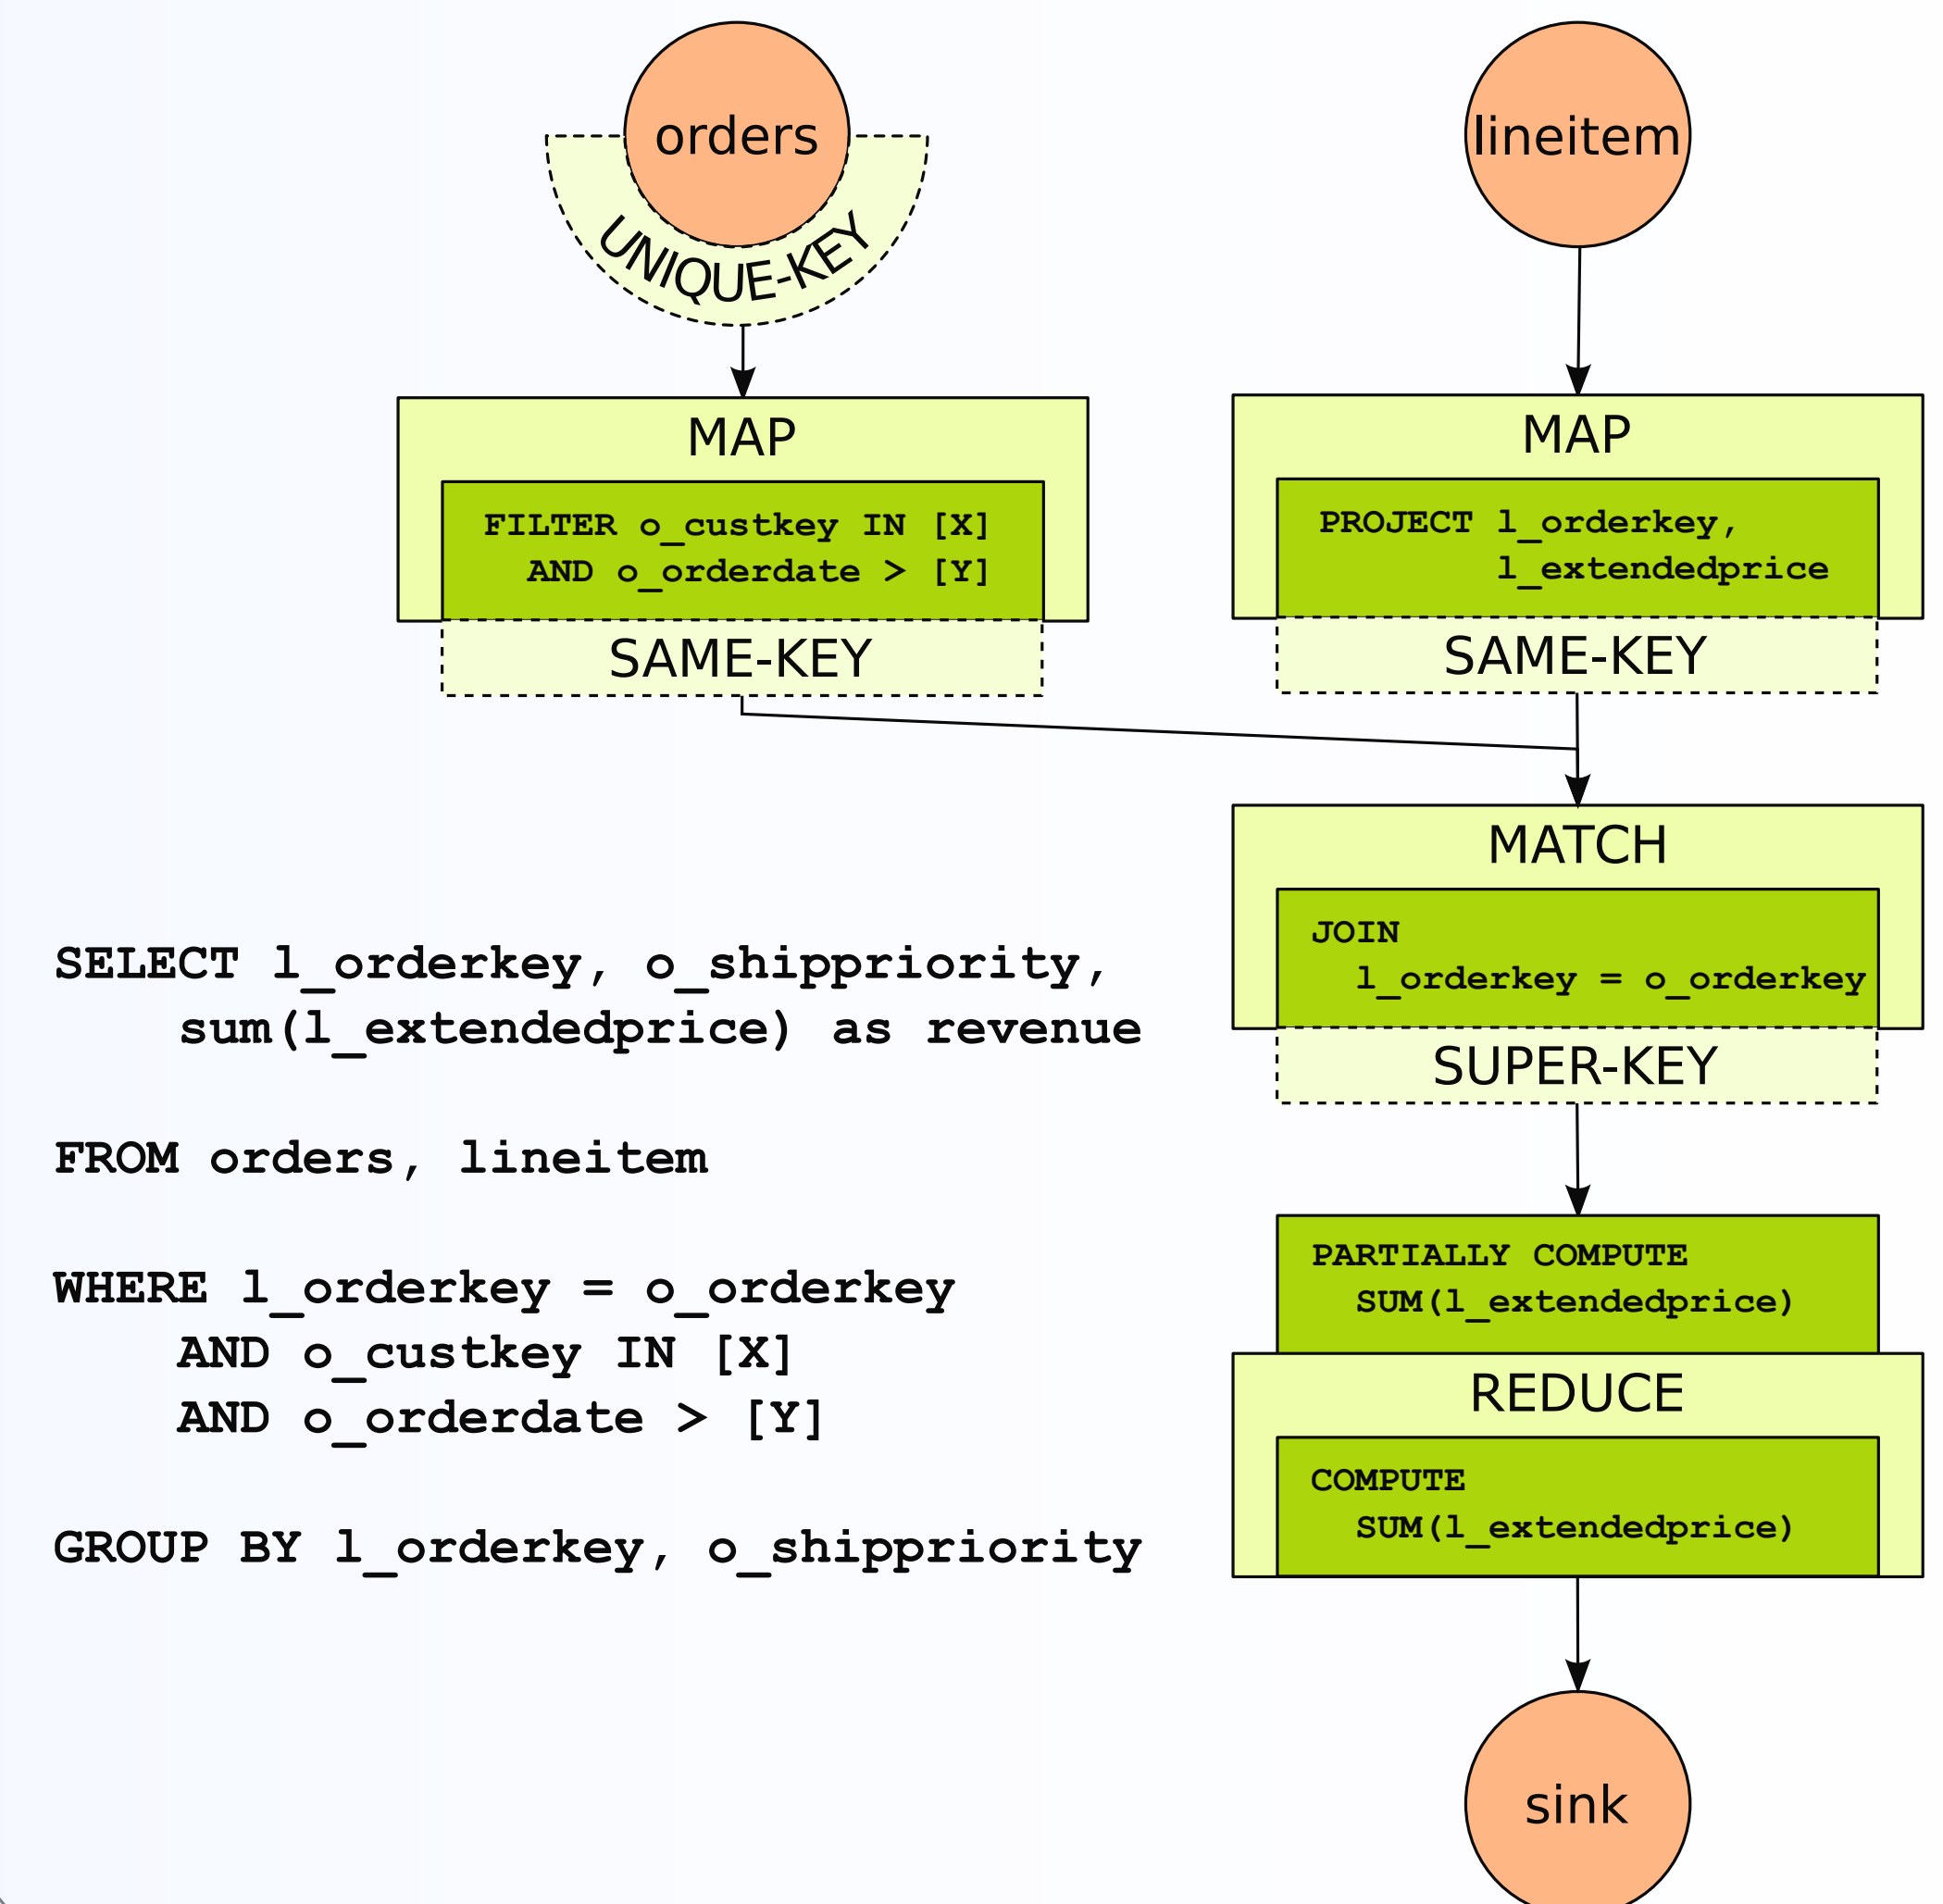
orders

UNIQUE-KEY

lineitem

MAP

FILTER o_custkey IN [X]
AND o_orderdate > [Y]

SAME-KEY

MAP

PROJECT l_orderkey,
l_extendedprice

SAME-KEY

MATCH

JOIN
l_orderkey = o_orderkey

SUPER-KEY

SELECT l_orderkey, o_shippriority,
sum(l_extendedprice) as revenue

FROM orders, lineitem

WHERE l_orderkey = o_orderkey
AND o_custkey IN [X]
AND o_orderdate > [Y]

GROUP BY l_orderkey, o_shippriority

PARTIALLY COMPUTE
SUM(l_extendedprice)

REDUCE

COMPUTE
SUM(l_extendedprice)

sink